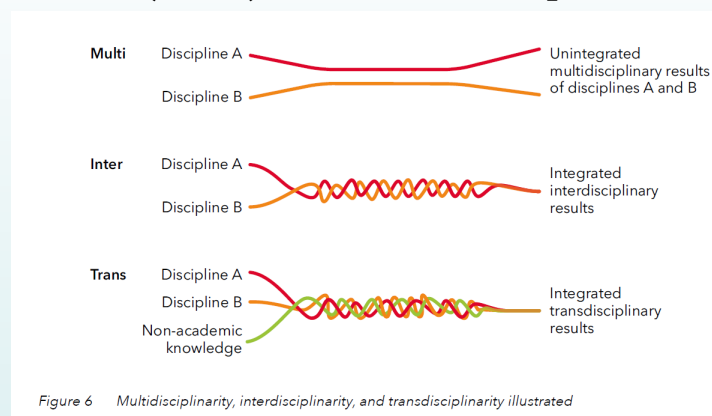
Multi
Discipline A
Discipline B
Unintegrated multidisciplinary results of disciplines A and B

Inter
Discipline A
Discipline B
Integrated interdisciplinary results

Trans
Discipline A
Discipline B
Non-academic knowledge
Integrated transdisciplinary results

Figure 6 Multidisciplinarity, interdisciplinarity, and transdisciplinarity illustrated